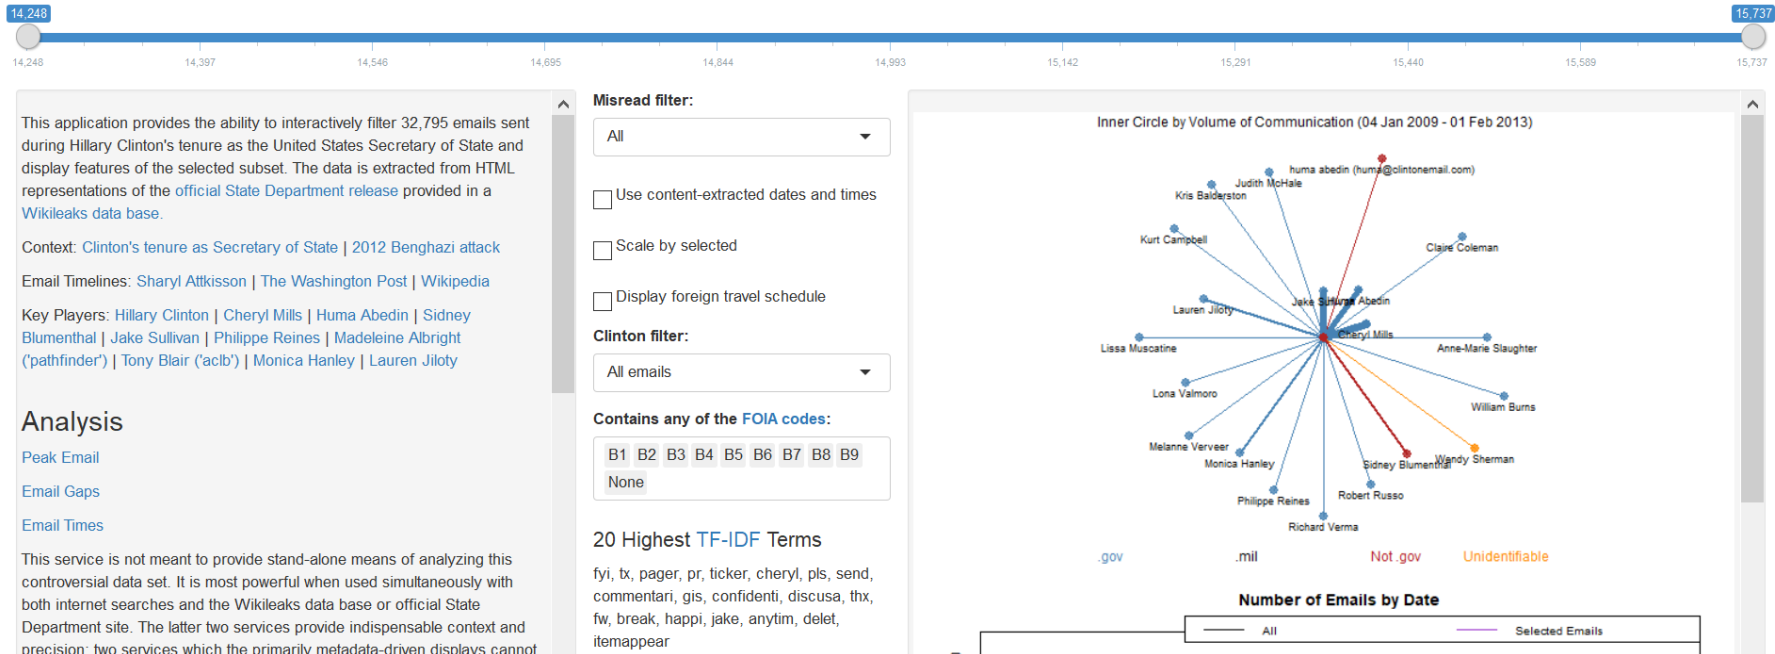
14,248

15,737

14,248 14,397 14,546 14,695 14,844 14,993 15,142 15,291 15,440 15,589 15,737

This application provides the ability to interactively filter 32,795 emails sent during Hillary Clinton's tenure as the United States Secretary of State and display features of the selected subset. The data is extracted from HTML representations of the official State Department release provided in a Wikileaks data base.

Context: Clinton's tenure as Secretary of State | 2012 Benghazi attack

Email Timelines: Sharyl Attkisson | The Washington Post | Wikipedia

Key Players: Hillary Clinton | Cheryl Mills | Huma Abedin | Sidney Blumenthal | Jake Sullivan | Philippe Reines | Madeleine Albright ('pathfinder') | Tony Blair ('aclb') | Monica Hanley | Lauren Jiloty

Analysis

Peak Email

Email Gaps

Email Times

This service is not meant to provide stand-alone means of analyzing this controversial data set. It is most powerful when used simultaneously with both internet searches and the Wikileaks data base or official State Department site. The latter two services provide indispensable context and precision: two services which the primarily metadata-driven displays cannot

Misread filter:

All

Use content-extracted dates and times

Scale by selected

Display foreign travel schedule

Clinton filter:

All emails

Contains any of the FOIA codes:

B1 B2 B3 B4 B5 B6 B7 B8 B9 None

20 Highest TF-IDF Terms

fyi, tx, pager, pr, ticker, cheryl, pls, send, commentari, gis, confidenti, discusa, thx, fw, break, happi, jake, anytim, delet, itemappear

Inner Circle by Volume of Communication (04 Jan 2009 - 01 Feb 2013)

huma abedin (huma@clintonemail.com)
Judith McHale
Kris Balderston
Kurt Campbell
Claire Coleman
Jake Sullivan
Huma Abedin
Lauren Jiloty
Cheryl Mills
Lissa Muscatine
Anne-Marie Slaughter
Lona Valmoro
William Burns
Melanne Verveer
Monica Hanley
Sidney Blumenthal
Wendy Sherman
Robert Russo
Philippe Reines
Richard Verma

.gov .mil Not .gov Unidentifiable

Number of Emails by Date

All Selected Emails